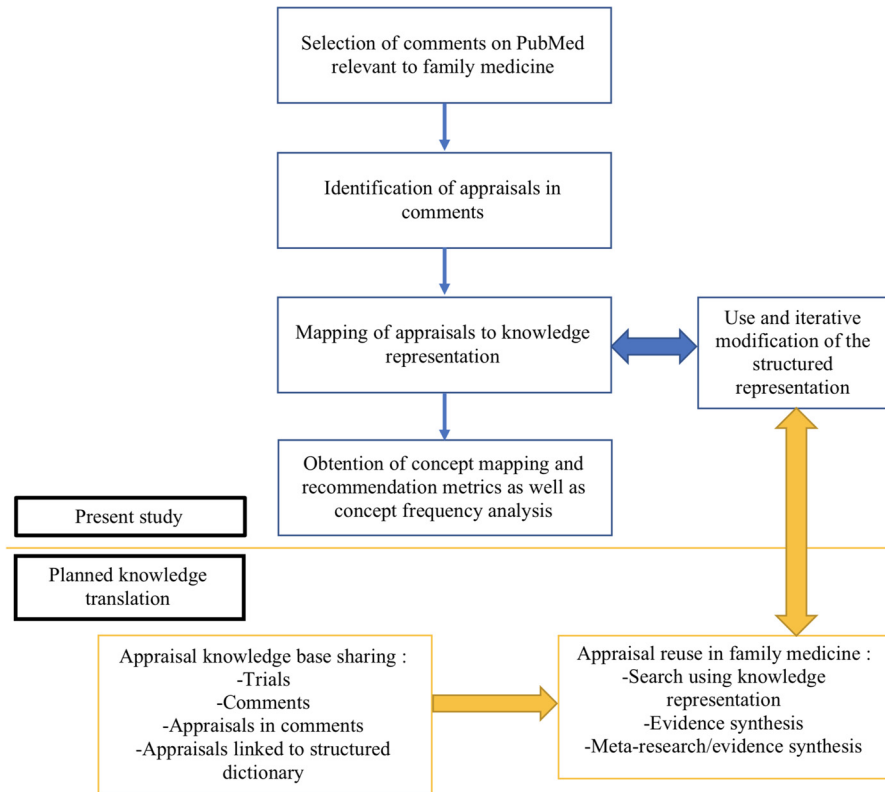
Selection of comments on PubMed relevant to family medicine

Identification of appraisals in comments

Mapping of appraisals to knowledge representation

Use and iterative modification of the structured representation

Obtention of concept mapping and recommendation metrics as well as concept frequency analysis

Present study

Planned knowledge translation

Appraisal knowledge base sharing :
-Trials
-Comments
-Appraisals in comments
-Appraisals linked to structured dictionary

Appraisal reuse in family medicine :
-Search using knowledge representation
-Evidence synthesis
-Meta-research/evidence synthesis